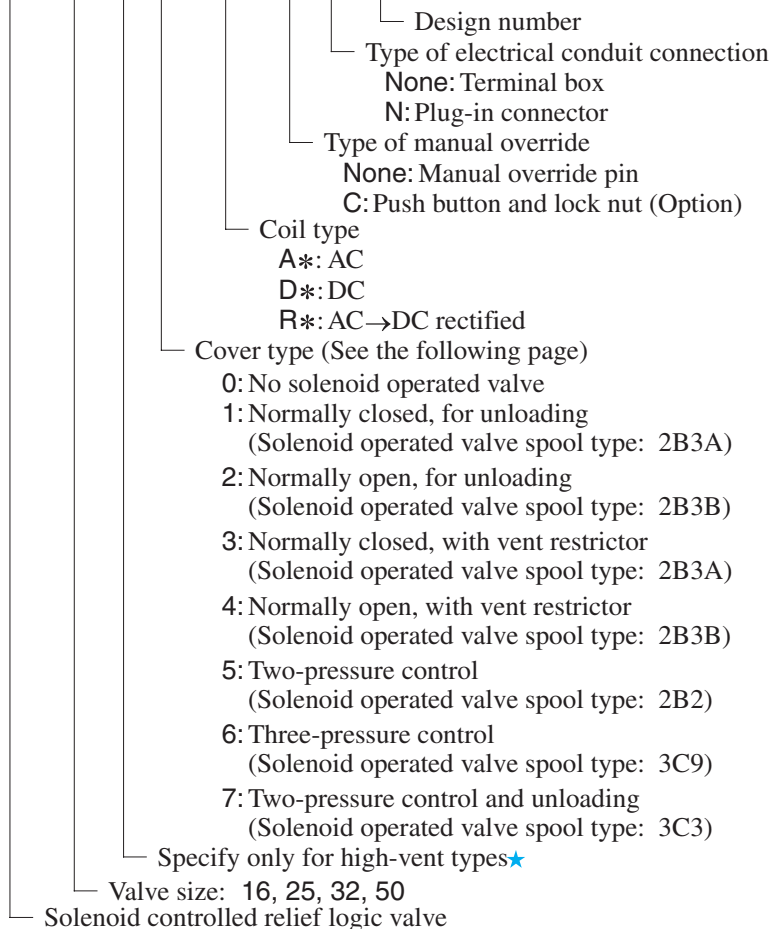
Design number
Type of electrical conduit connection
None: Terminal box
N: Plug-in connector
Type of manual override
None: Manual override pin
C: Push button and lock nut (Option)
Coil type
A∗: AC
D∗: DC
R∗: AC→DC rectified
Cover type (See the following page)
0: No solenoid operated valve
1: Normally closed, for unloading (Solenoid operated valve spool type: 2B3A)
2: Normally open, for unloading (Solenoid operated valve spool type: 2B3B)
3: Normally closed, with vent restrictor (Solenoid operated valve spool type: 2B3A)
4: Normally open, with vent restrictor (Solenoid operated valve spool type: 2B3B)
5: Two-pressure control (Solenoid operated valve spool type: 2B2)
6: Three-pressure control (Solenoid operated valve spool type: 3C9)
7: Two-pressure control and unloading (Solenoid operated valve spool type: 3C3)
Specify only for high-vent types★
Valve size: 16, 25, 32, 50
Solenoid controlled relief logic valve